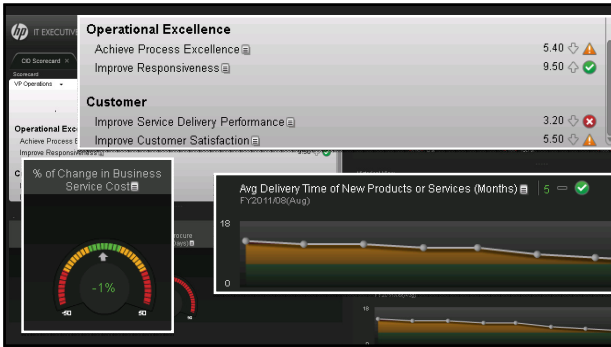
IT EXECUTIV

OD Scorecard

Scorecard

VP Operations

Operational Exce

Achieve Process E

Improve Responsive

Operational Excellence

Achieve Process Excellence 5.40

Improve Responsiveness 9.50

Customer

Improve Service Delivery Performance 3.20

Improve Customer Satisfaction 5.50

% of Change in Business Service Cost

-1%

-50

50

Avg Delivery Time of New Products or Services (Months) 5

FY2011/08(Aug)

18

0

18